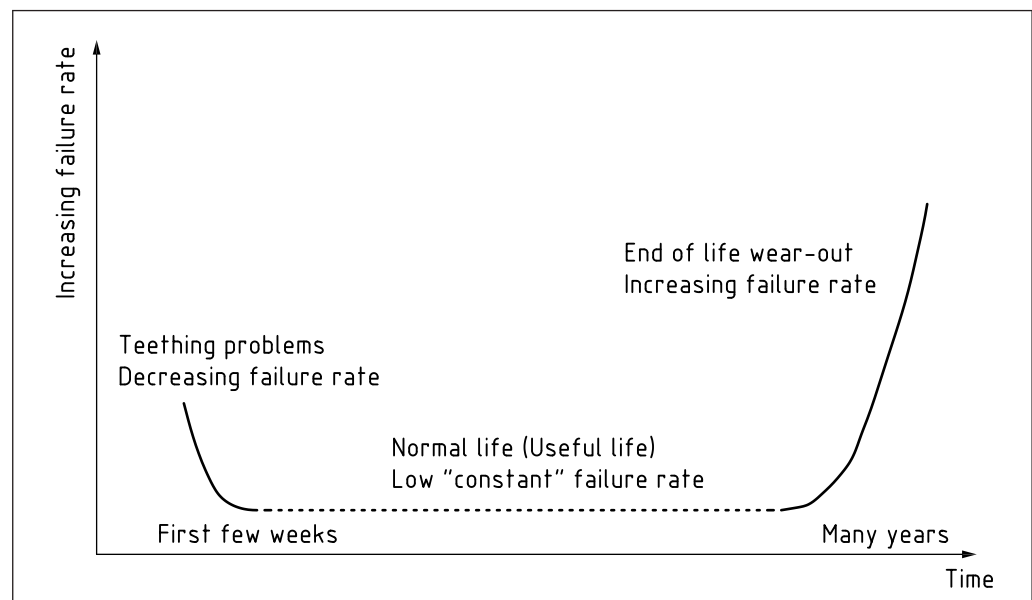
Increasing failure rate

End of life wear-out
Increasing failure rate

Teething problems
Decreasing failure rate

Normal life (Useful life)
Low "constant" failure rate

First few weeks

Many years

Time